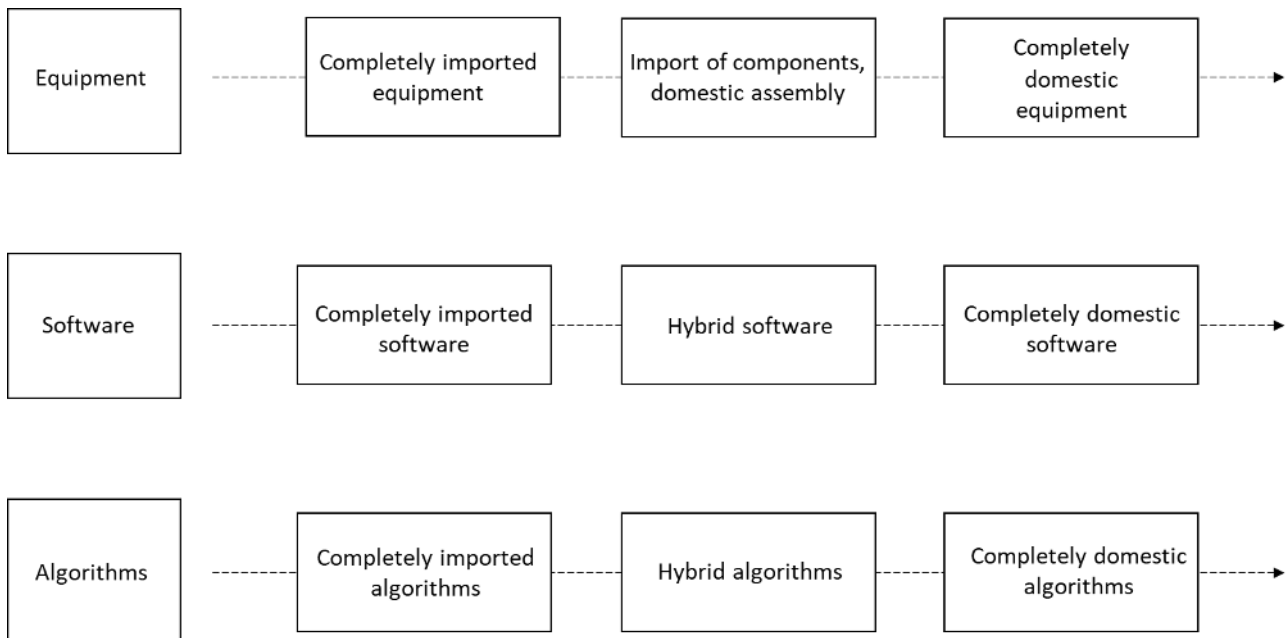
Equipment

Completely imported equipment

Import of components, domestic assembly

Completely domestic equipment

Software

Completely imported software

Hybrid software

Completely domestic software

Algorithms

Completely imported algorithms

Hybrid algorithms

Completely domestic algorithms